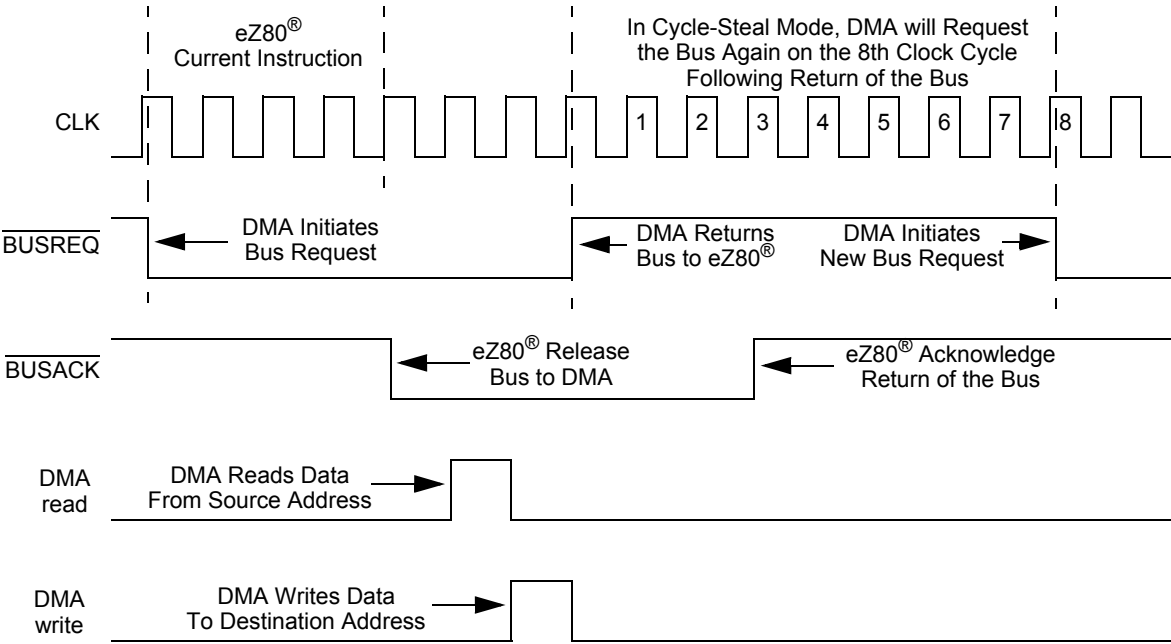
eZ80®
Current Instruction

In Cycle-Steal Mode, DMA will Request the Bus Again on the 8th Clock Cycle Following Return of the Bus

CLK

1 2 3 4 5 6 7 8

$\overline{BUSREQ}$

DMA Initiates Bus Request

DMA Returns Bus to eZ80®

DMA Initiates New Bus Request

$\overline{BUSACK}$

eZ80® Release Bus to DMA

eZ80® Acknowledge Return of the Bus

DMA read

DMA Reads Data From Source Address

DMA write

DMA Writes Data To Destination Address